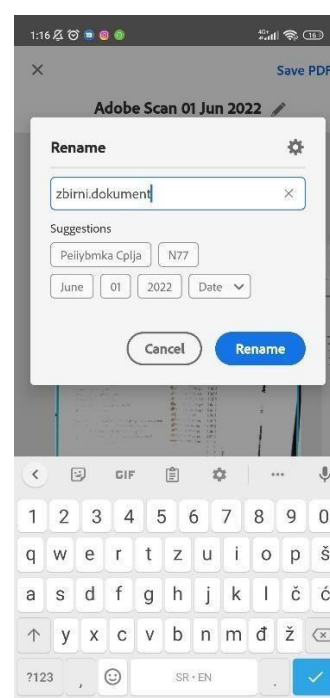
1:16

Save PDF

Adobe Scan 01 Jun 2022

Rename

zbirni.dokument

Suggestions

Peiiybmka Cplja

N77

June

01

2022

Date

Cancel

Rename

GIF

...

1 2 3 4 5 6 7 8 9 0

q w e r t z u i o p š

a s d f g h j k l č ć

y x c v b n m đ ž

?123

,

SR • EN

.